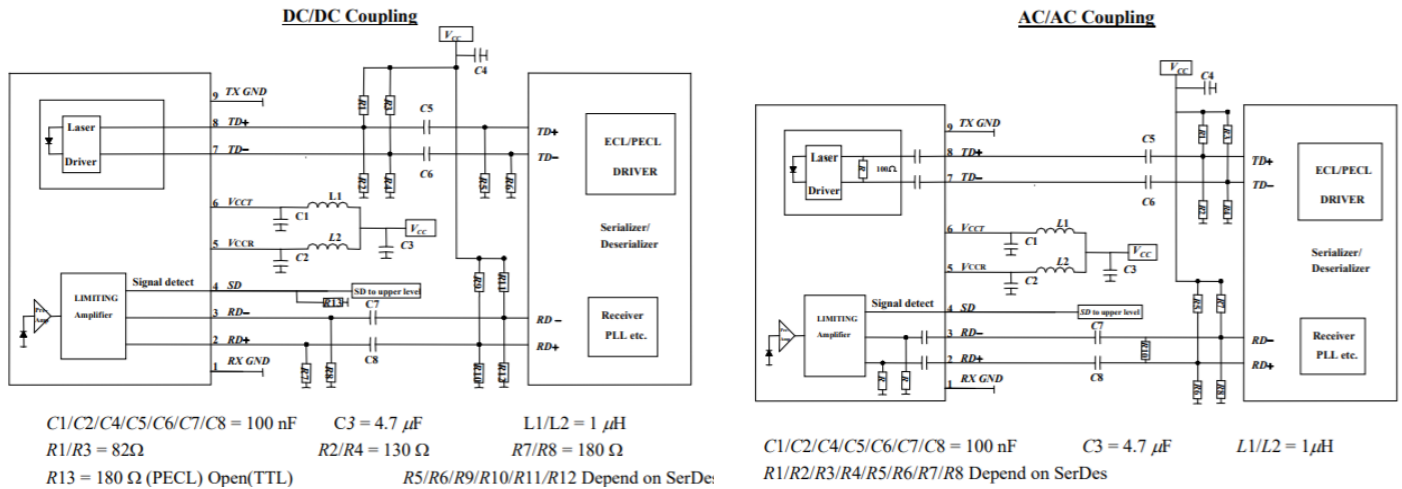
DC/DC Coupling

$V_{CC}$
C4
9 TX GND
8 TD+
7 TD−
Laser
Driver
C5
C6
R1
R2
R3
R4
R5
R6
TD+
TD−
ECL/PECL
DRIVER
6 $V_{CCT}$
5 $V_{CCR}$
L1
L2
C1
C2
C3
$V_{CC}$
Serializer/
Deserializer
LIMITING
Amplifier
Signal detect
4 SD
SD to upper level
R13
C7
3 RD−
2 RD+
C8
1 RX GND
R7
R8
R9
R10
R11
R12
RD −
RD+
Receiver
PLL etc.

$C1/C2/C4/C5/C6/C7/C8$ = 100 nF $C3$ = 4.7 $\mu F$ L1/L2 = 1 $\mu$H
$R1/R3$ = 82Ω $R2/R4$ = 130 Ω $R7/R8$ = 180 Ω
$R13$ = 180 Ω (PECL) Open(TTL) $R5/R6/R9/R10/R11/R12$ Depend on SerDes

AC/AC Coupling

$V_{CC}$
C4
9 TX GND
8 TD+
7 TD−
Laser
Driver
100Ω
C5
C6
R1
R2
R3
R4
TD+
TD−
ECL/PECL
DRIVER
6 $V_{CCT}$
5 $V_{CCR}$
L1
L2
C1
C2
C3
$V_{CC}$
Serializer/
Deserializer
LIMITING
Amplifier
Signal detect
4 SD
SD to upper level
C7
3 RD−
2 RD+
C8
1 RX GND
R5
R6
R7
R8
RD−
RD+
Receiver
PLL etc.

$C1/C2/C4/C5/C6/C7/C8$ = 100 nF $C3$ = 4.7 $\mu F$ $L1/L2$ = 1$\mu$H
$R1/R2/R3/R4/R5/R6/R7/R8$ Depend on SerDes